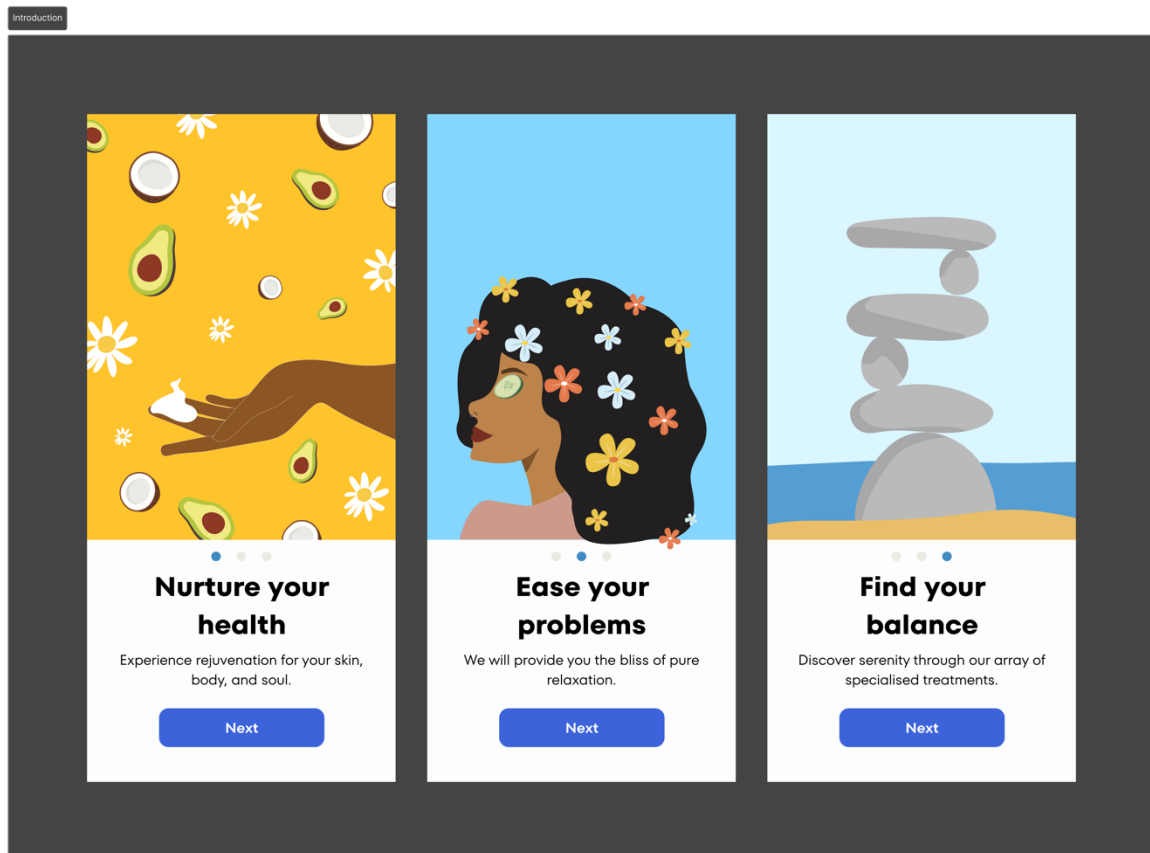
Introduction

Nurture your health

Experience rejuvenation for your skin, body, and soul.

Next

Ease your problems

We will provide you the bliss of pure relaxation.

Next

Find your balance

Discover serenity through our array of specialised treatments.

Next